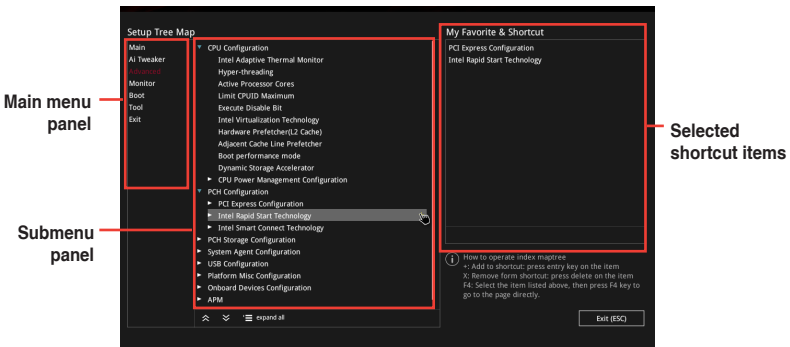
Setup Tree Map

Main
Ai Tweaker
Advanced
Monitor
Boot
Tool
Exit

Main menu panel

Submenu panel

CPU Configuration
Intel Adaptive Thermal Monitor
Hyper-threading
Active Processor Cores
Limit CPUID Maximum
Execute Disable Bit
Intel Virtualization Technology
Hardware Prefetcher(L2 Cache)
Adjacent Cache Line Prefetcher
Boot performance mode
Dynamic Storage Accelerator
CPU Power Management Configuration
PCH Configuration
PCI Express Configuration
Intel Rapid Start Technology
Intel Smart Connect Technology
PCH Storage Configuration
System Agent Configuration
USB Configuration
Platform Misc Configuration
Onboard Devices Configuration
APM

expand all

My Favorite & Shortcut
PCI Express Configuration
Intel Rapid Start Technology

Selected shortcut items

How to operate index maptree
+: Add to shortcut: press entry key on the item
X: Remove form shortcut: press delete on the item
F4: Select the item listed above, then press F4 key to go to the page directly.

Exit (ESC)